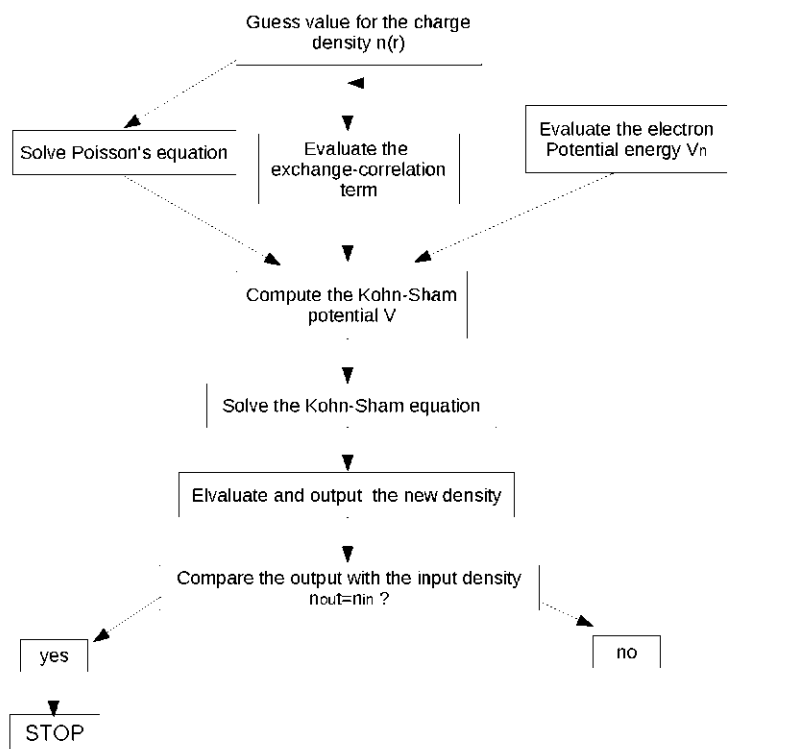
Guess value for the charge density n(r)

Solve Poisson's equation

Evaluate the exchange-correlation term

Evaluate the electron Potential energy $V_n$

Compute the Kohn-Sham potential V

Solve the Kohn-Sham equation

Elvaluate and output the new density

Compare the output with the input density $n_{out}=n_{in}$ ?

yes

no

STOP